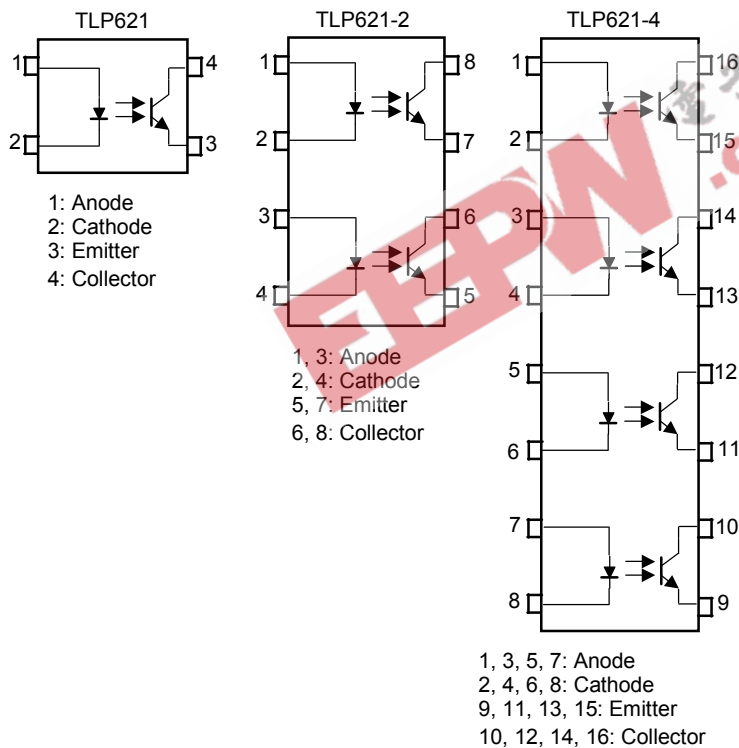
TLP621

1
2
4
3

1: Anode
2: Cathode
3: Emitter
4: Collector

TLP621-2

1
2
3
4
8
7
6
5

1, 3: Anode
2, 4: Cathode
5, 7: Emitter
6, 8: Collector

TLP621-4

1
2
3
4
5
6
7
8
16
15
14
13
12
11
10
9

1, 3, 5, 7: Anode
2, 4, 6, 8: Cathode
9, 11, 13, 15: Emitter
10, 12, 14, 16: Collector

EEPW